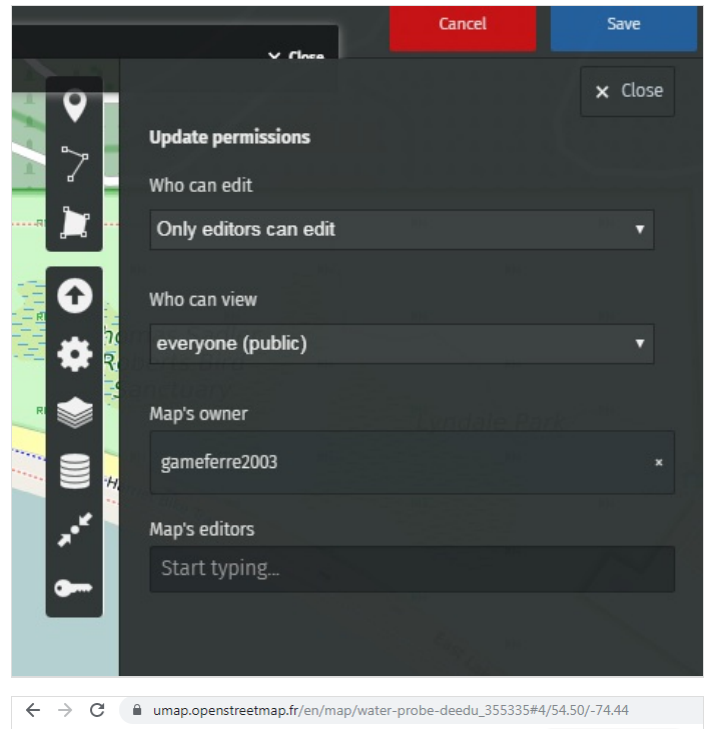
Cancel

Save

× Close

× Close

Update permissions

Who can edit

Only editors can edit ▼

Who can view

everyone (public) ▼

Map's owner

gameferre2003 ×

Map's editors

Start typing...

Lyndale Park

umap.openstreetmap.fr/en/map/water-probe-deedu_355335#4/54.50/-74.44